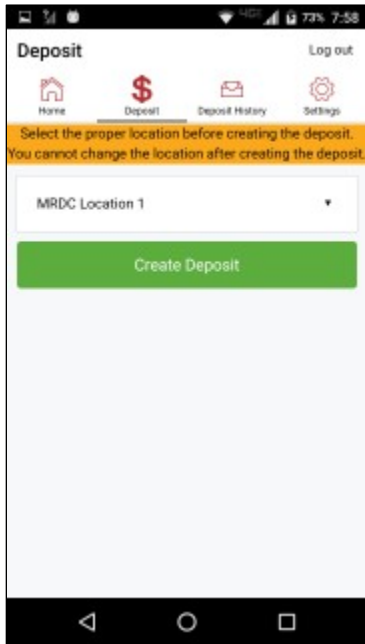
HD 73% 7:58

Deposit

Log out

Home

$

Deposit

Deposit History

Settings

Select the proper location before creating the deposit. You cannot change the location after creating the deposit.

MRDC Location 1

Create Deposit